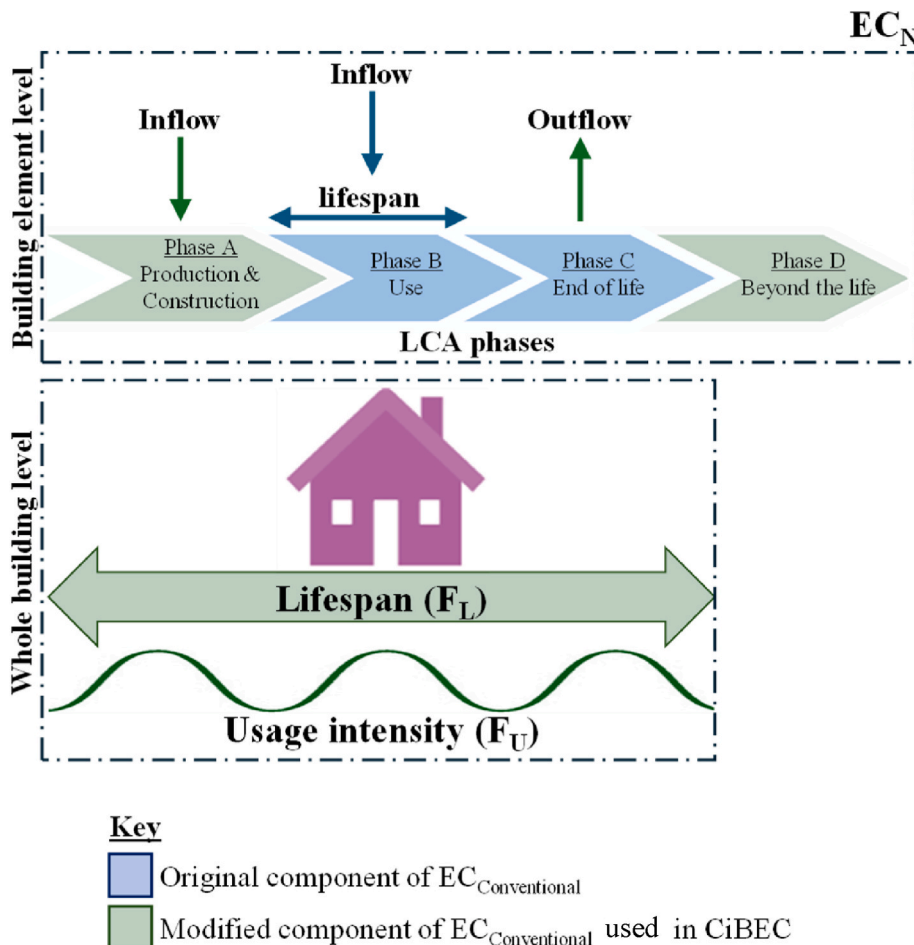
$EC_N$

Building element level

Inflow

Inflow

Outflow

lifespan

Phase A
Production & Construction

Phase B
Use

Phase C
End of life

Phase D
Beyond the life

LCA phases

Whole building level

Lifespan ($F_L$)

Usage intensity ($F_U$)

Key

Original component of $EC_{Conventional}$

Modified component of $EC_{Conventional}$ used in CiBEC